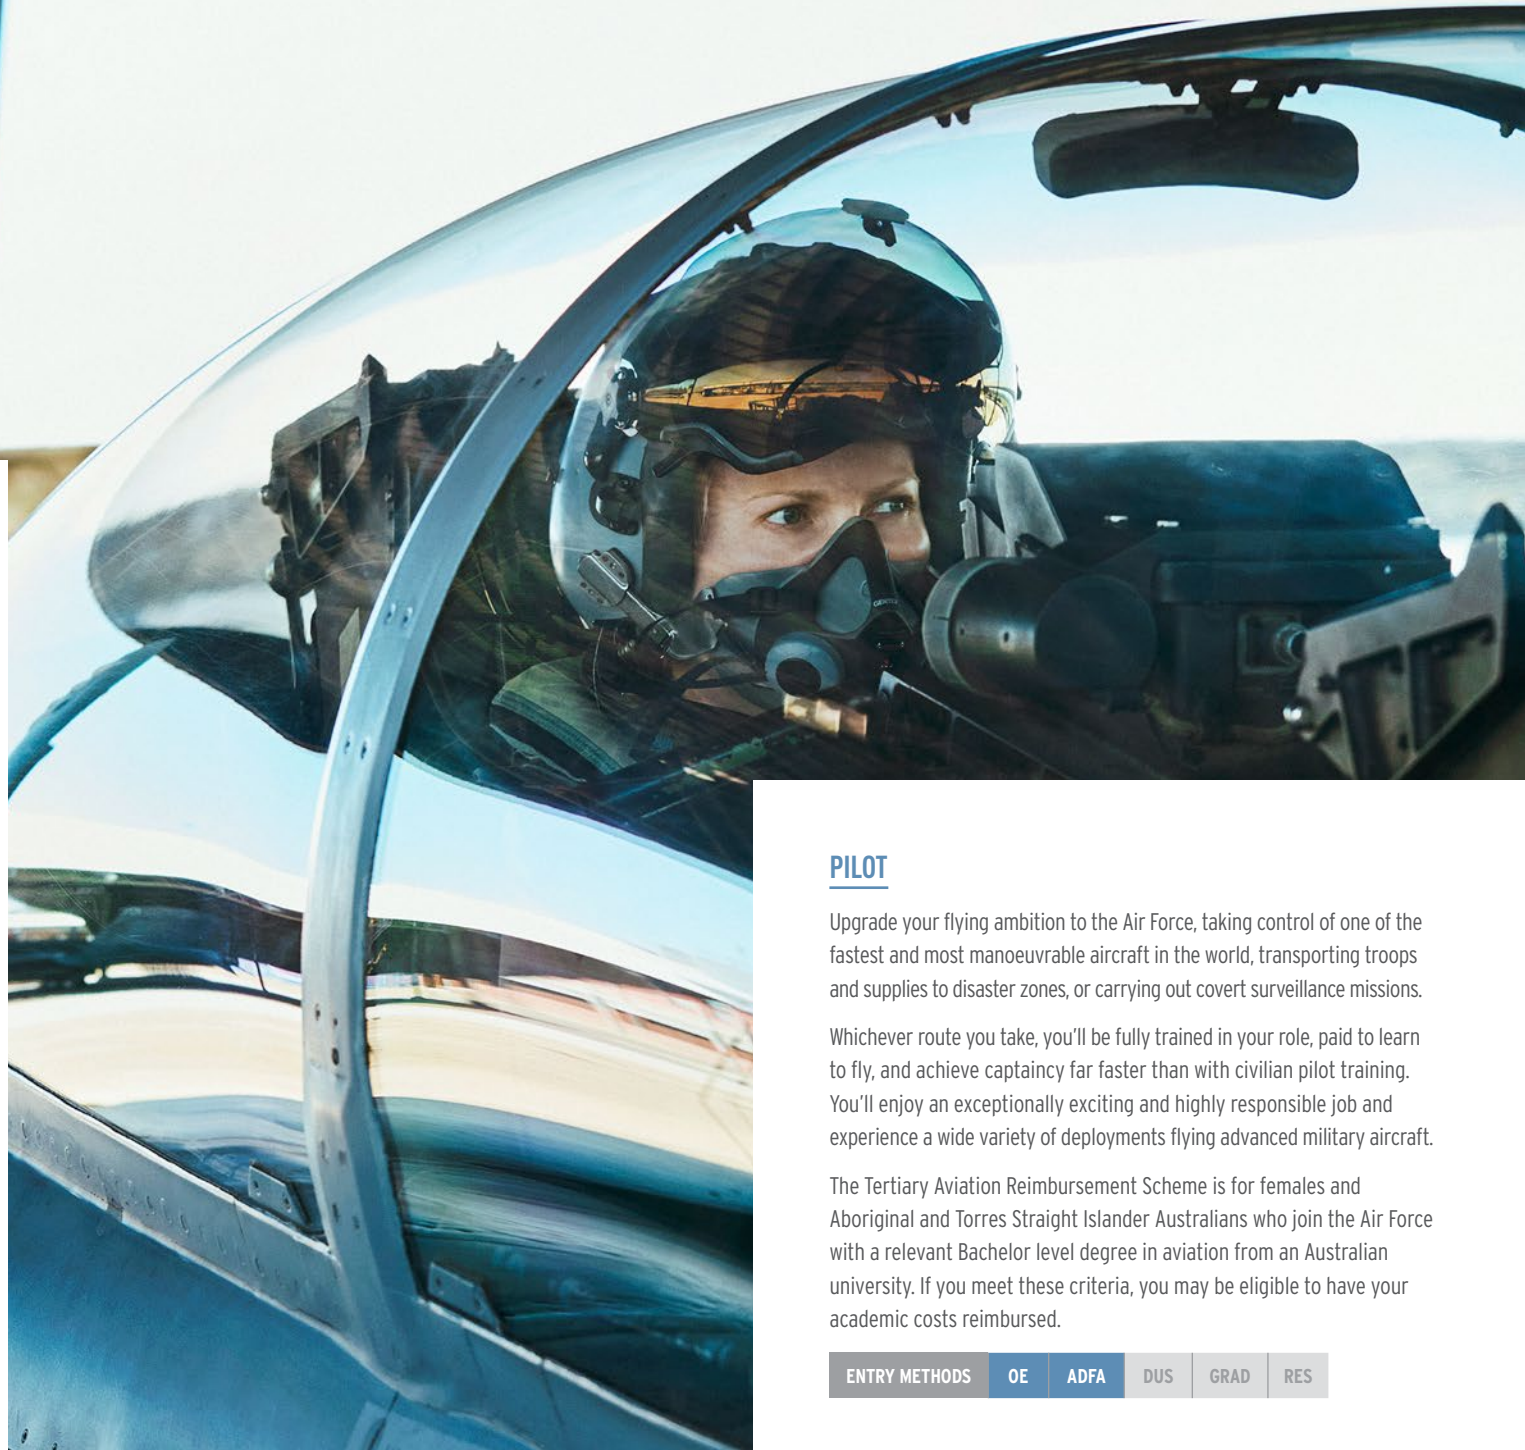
PILOT

Upgrade your flying ambition to the Air Force, taking control of one of the fastest and most manoeuvrable aircraft in the world, transporting troops and supplies to disaster zones, or carrying out covert surveillance missions.

Whichever route you take, you'll be fully trained in your role, paid to learn to fly, and achieve captaincy far faster than with civilian pilot training. You'll enjoy an exceptionally exciting and highly responsible job and experience a wide variety of deployments flying advanced military aircraft.

The Tertiary Aviation Reimbursement Scheme is for females and Aboriginal and Torres Straight Islander Australians who join the Air Force with a relevant Bachelor level degree in aviation from an Australian university. If you meet these criteria, you may be eligible to have your academic costs reimbursed.

| ENTRY METHODS | OE | ADFA | DUS | GRAD | RES |
|---|---|---|---|---|---|